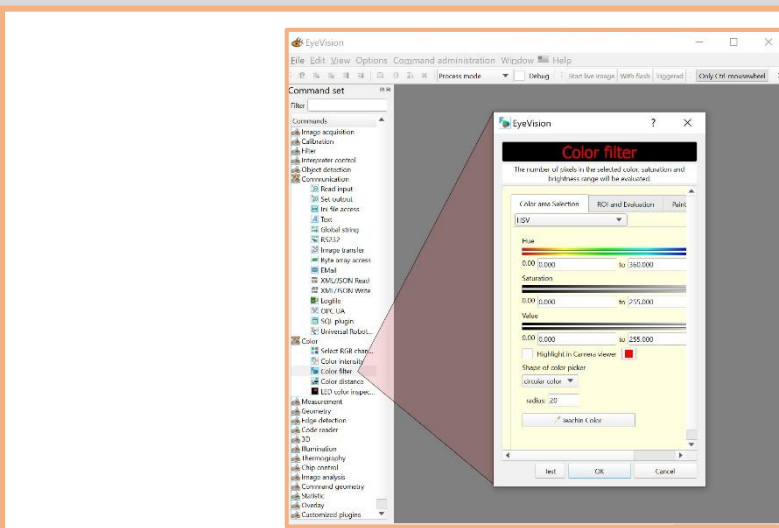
EyeVision
File Edit View Options Command administration Window Help
Process mode Debug Start live image With flash Triggered Only Ctrl mousewheel
Command set
Filter
Commands
Image acquisition
Calibration
Filter
Interpreter control
Object detection
Communication
Read input
Set output
Ini file access
Text
Global string
RS232
Image transfer
Byte array access
EMail
XML/JSON Read
XML/JSON Write
Logfile
OPC UA
SQL plugin
Universal Robot...
Color
Select RGB chan...
Color intensity
Color filter
Color distance
LED color inspec...
Measurement
Geometry
Edge detection
Code reader
3D
Illumination
Thermography
Chip control
Image analysis
Command geometry
Statistic
Overlay
Customized plugins

EyeVision ? ×
Color filter
The number of pixels in the selected color, saturation and brightness range will be evaluated.
Color area Selection ROI and Evaluation Paint
HSV
Hue
0.00 0.000 to 360.000
Saturation
0.00 0.000 to 255.000
Value
0.00 0.000 to 255.000
Highlight in Camera viewer
Shape of color picker
circular color
radius 20
Teach in Color
Test OK Cancel